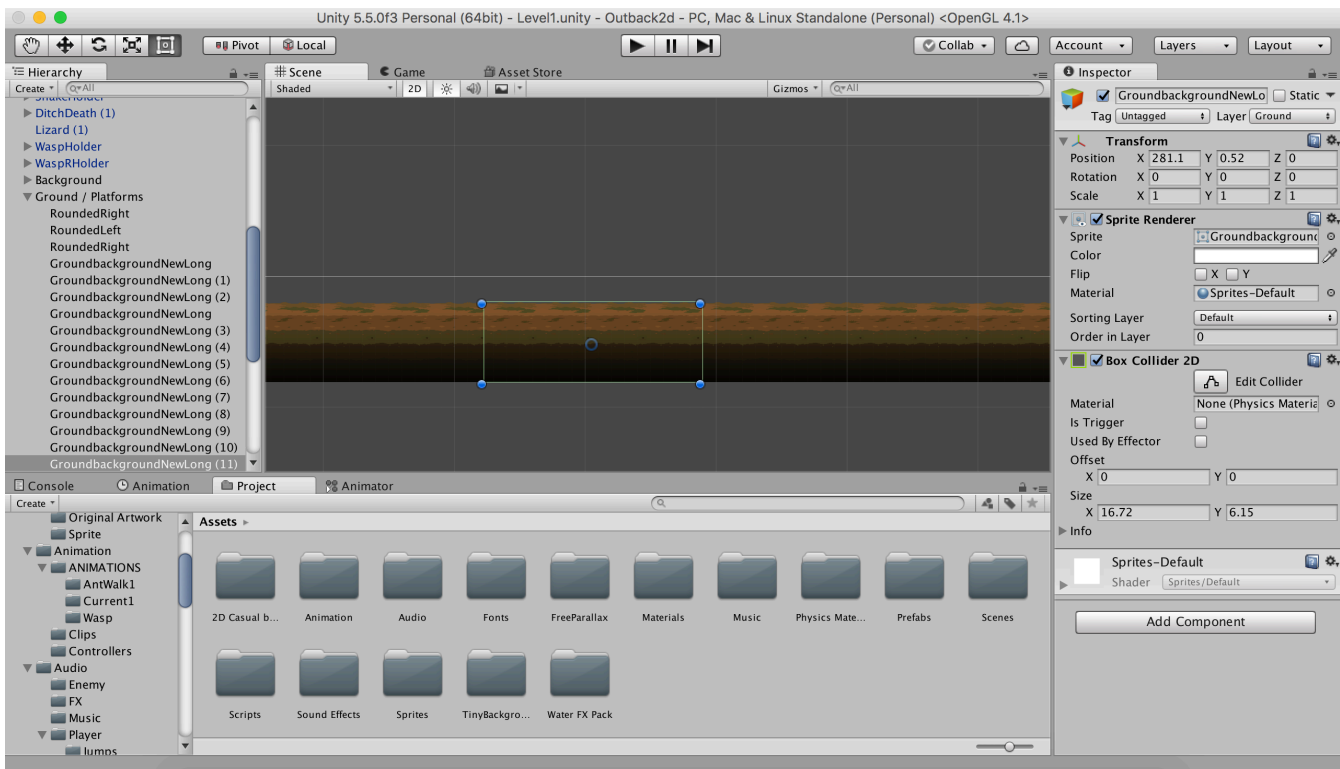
Unity 5.5.0f3 Personal (64bit) - Level1.unity - Outback2d - PC, Mac & Linux Standalone (Personal) <OpenGL 4.1>

Pivot Local

Collab Account Layers Layout

Hierarchy
Create Q▾All
ShakeHolder
DitchDeath (1)
Lizard (1)
WaspHolder
WaspRHolder
Background
Ground / Platforms
RoundedRight
RoundedLeft
RoundedRight
GroundbackgroundNewLong
GroundbackgroundNewLong (1)
GroundbackgroundNewLong (2)
GroundbackgroundNewLong
GroundbackgroundNewLong (3)
GroundbackgroundNewLong (4)
GroundbackgroundNewLong (5)
GroundbackgroundNewLong (6)
GroundbackgroundNewLong (7)
GroundbackgroundNewLong (8)
GroundbackgroundNewLong (9)
GroundbackgroundNewLong (10)
GroundbackgroundNewLong (11)

Scene Game Asset Store
Shaded 2D Gizmos Q▾All

Inspector
GroundbackgroundNewLo Static
Tag Untagged Layer Ground
Transform
Position X 281.1 Y 0.52 Z 0
Rotation X 0 Y 0 Z 0
Scale X 1 Y 1 Z 1
Sprite Renderer
Sprite Groundbackgrounc
Color
Flip X Y
Material Sprites-Default
Sorting Layer Default
Order in Layer 0
Box Collider 2D
Edit Collider
Material None (Physics Materia
Is Trigger
Used By Effector
Offset
X 0 Y 0
Size
X 16.72 Y 6.15
Info
Sprites-Default
Shader Sprites/Default
Add Component

Console Animation Project Animator
Create
Original Artwork
Sprite
Animation
ANIMATIONS
AntWalk1
Current1
Wasp
Clips
Controllers
Audio
Enemy
FX
Music
Player
Jumps

Assets ▸
2D Casual b... Animation Audio Fonts FreeParallax Materials Music Physics Mate... Prefabs Scenes
Scripts Sound Effects Sprites TinyBackgro... Water FX Pack